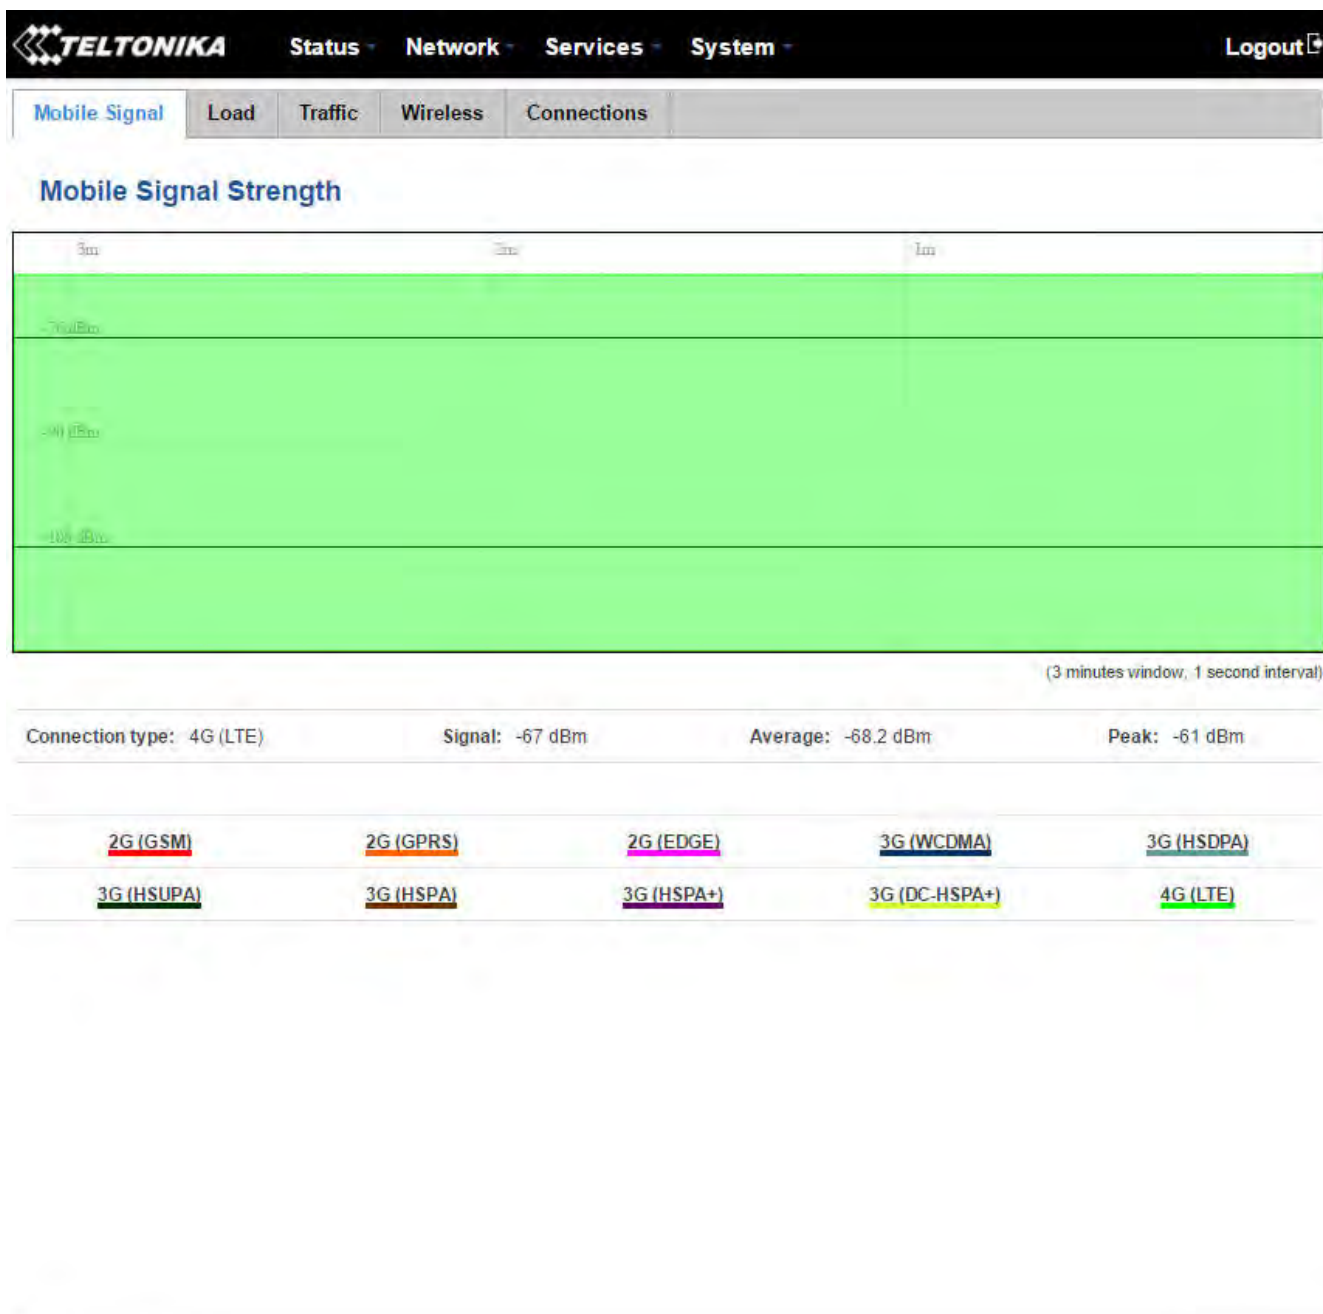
TELTONIKA Status Network Services System Logout

Mobile Signal Load Traffic Wireless Connections

Mobile Signal Strength

3m 2m 1m

-70 dBm

-90 dBm

-100 dBm

(3 minutes window, 1 second interval)

Connection type: 4G (LTE) Signal: -67 dBm Average: -68.2 dBm Peak: -61 dBm

| 2G (GSM) | 2G (GPRS) | 2G (EDGE) | 3G (WCDMA) | 3G (HSDPA) |
|---|---|---|---|---|
| 3G (HSUPA) | 3G (HSPA) | 3G (HSPA+) | 3G (DC-HSPA+) | 4G (LTE) |